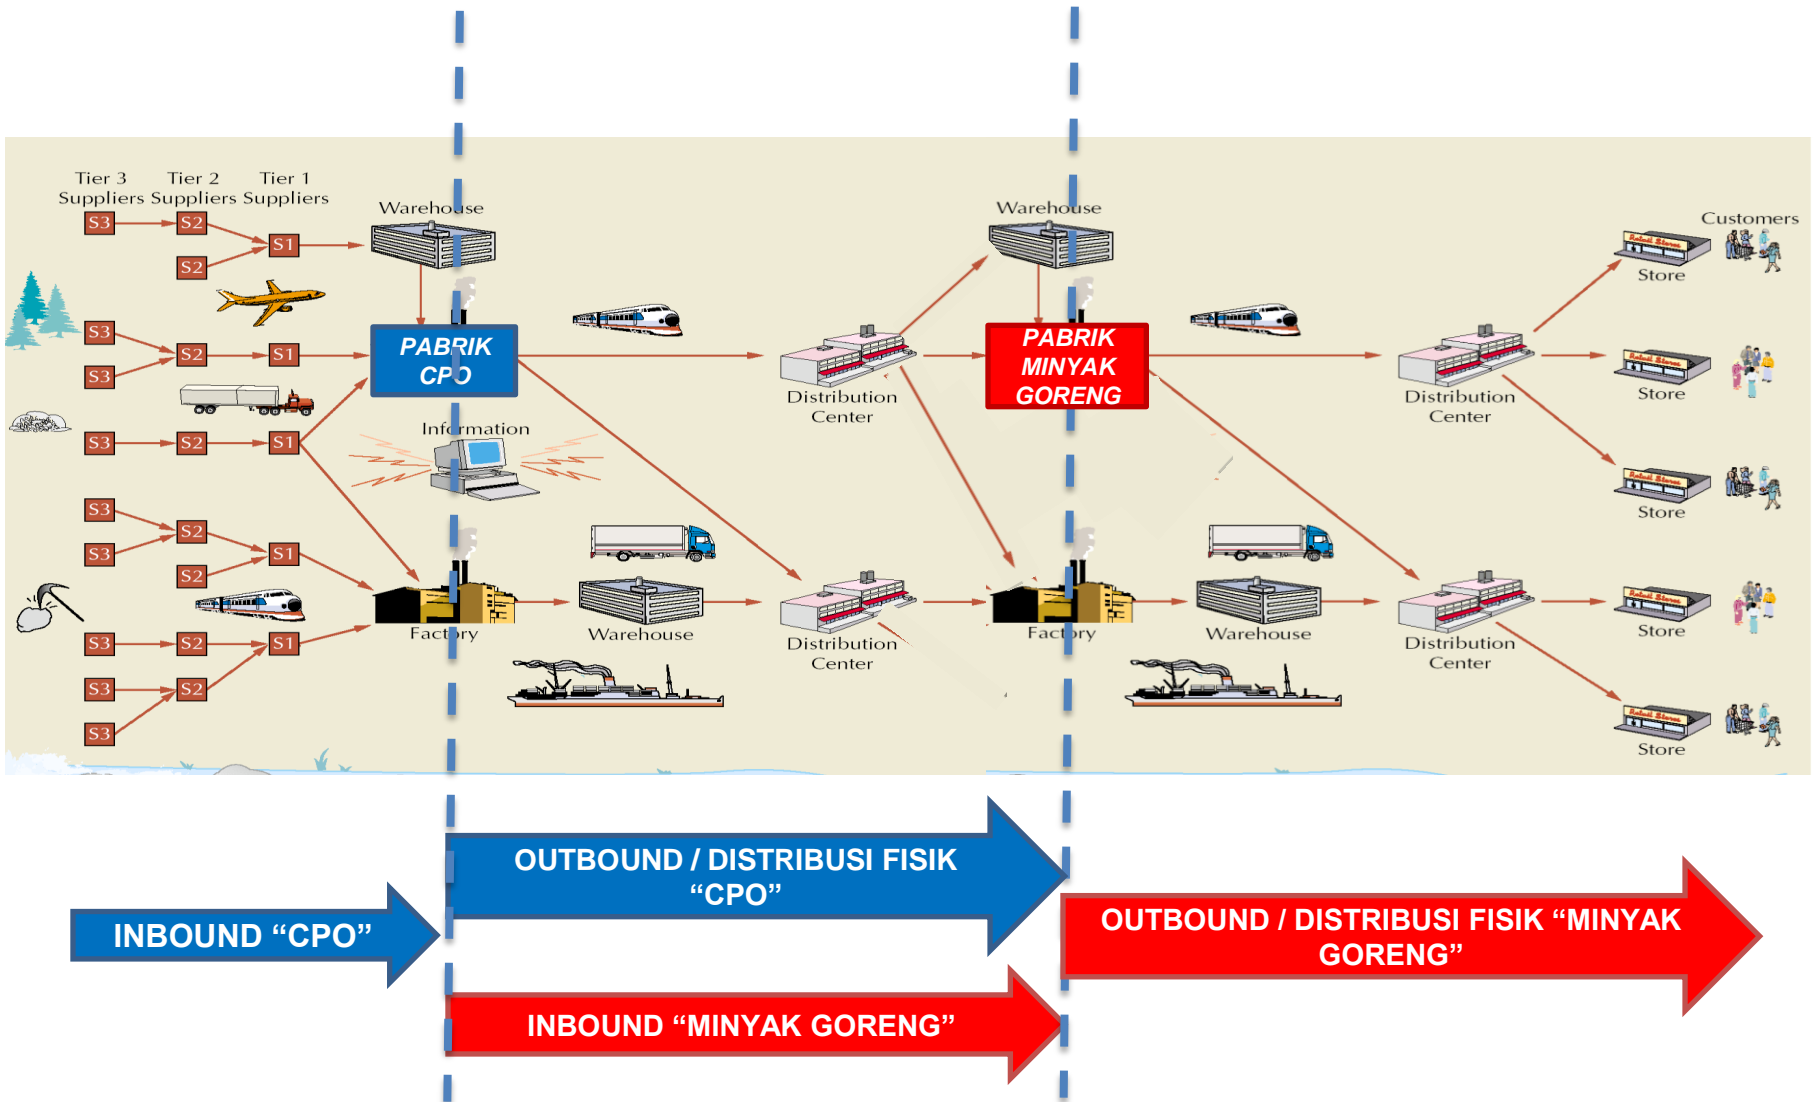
Tier 3 Suppliers | Tier 2 Suppliers | Tier 1 Suppliers

S3 S2 S1 S2
S3 S2 S1 S3
S3 S2 S1
S3 S2 S1 S3 S2
S3 S2 S1
S3 S2
S3

Warehouse

PABRIK CPO

Information

Factory

Warehouse

Distribution Center

Distribution Center

Warehouse

PABRIK MINYAK GORENG

Factory

Warehouse

Distribution Center

Distribution Center

Customers

Store

Store

Store

Store

Store

OUTBOUND / DISTRIBUSI FISIK “CPO”

INBOUND “CPO”

OUTBOUND / DISTRIBUSI FISIK “MINYAK GORENG”

INBOUND “MINYAK GORENG”